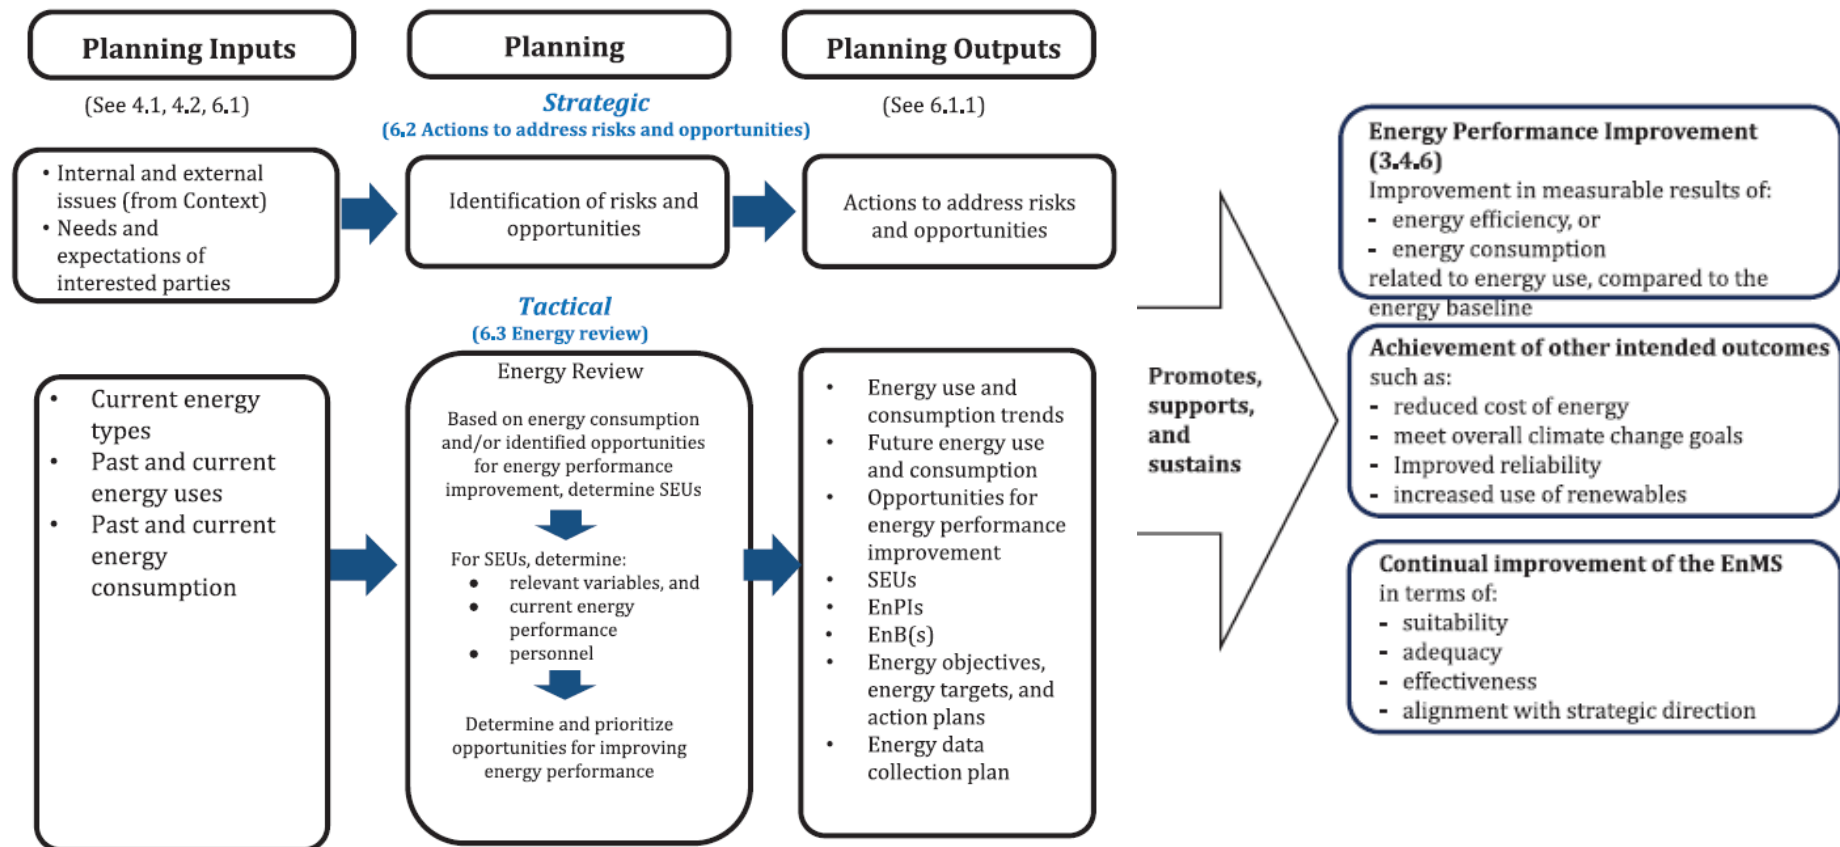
Planning Inputs

(See 4.1, 4.2, 6.1)

Planning

Strategic
(6.2 Actions to address risks and opportunities)

Planning Outputs

(See 6.1.1)

• Internal and external issues (from Context)
• Needs and expectations of interested parties

Identification of risks and opportunities

Actions to address risks and opportunities

Tactical
(6.3 Energy review)

• Current energy types
• Past and current energy uses
• Past and current energy consumption

Energy Review

Based on energy consumption and/or identified opportunities for energy performance improvement, determine SEUs

For SEUs, determine:
• relevant variables, and
• current energy performance
• personnel

Determine and prioritize opportunities for improving energy performance

• Energy use and consumption trends
• Future energy use and consumption
• Opportunities for energy performance improvement
• SEUs
• EnPIs
• EnB(s)
• Energy objectives, energy targets, and action plans
• Energy data collection plan

Promotes, supports, and sustains

Energy Performance Improvement (3.4.6)
Improvement in measurable results of:
- energy efficiency, or
- energy consumption
related to energy use, compared to the energy baseline

Achievement of other intended outcomes
such as:
- reduced cost of energy
- meet overall climate change goals
- Improved reliability
- increased use of renewables

Continual improvement of the EnMS
in terms of:
- suitability
- adequacy
- effectiveness
- alignment with strategic direction